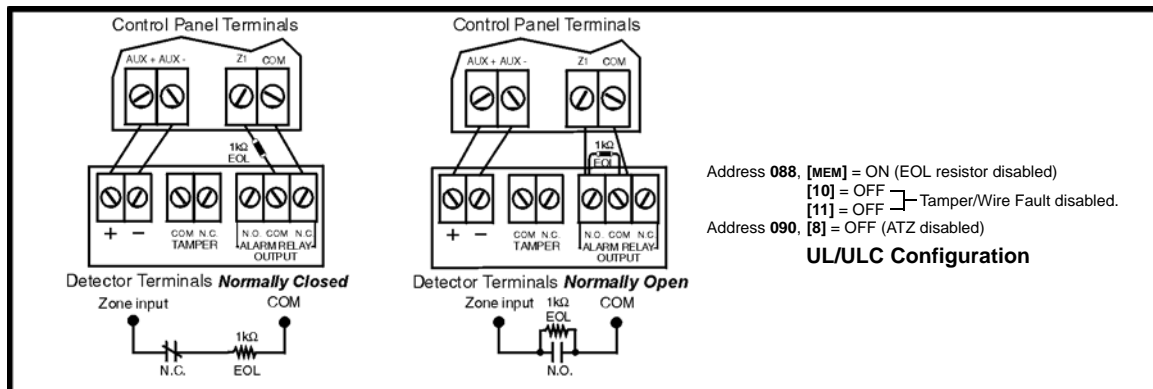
Control Panel Terminals

AUX + AUX - Z1 COM

1kΩ EOL

+ − COM N.C. TAMPER N.O. COM N.C. ALARM RELAY OUTPUT

Detector Terminals **Normally Closed**

Zone input COM

1kΩ

N.C. EOL

Control Panel Terminals

AUX + AUX - Z1 COM

1kΩ EOL

+ − COM N.C. TAMPER N.O. COM N.C. ALARM RELAY OUTPUT

Detector Terminals **Normally Open**

Zone input 1kΩ EOL COM

N.O.

Address **088**, **[MEM]** = ON (EOL resistor disabled)
**[10]** = OFF
**[11]** = OFF
Tamper/Wire Fault disabled.
Address **090**, **[8]** = OFF (ATZ disabled)

**UL/ULC Configuration**